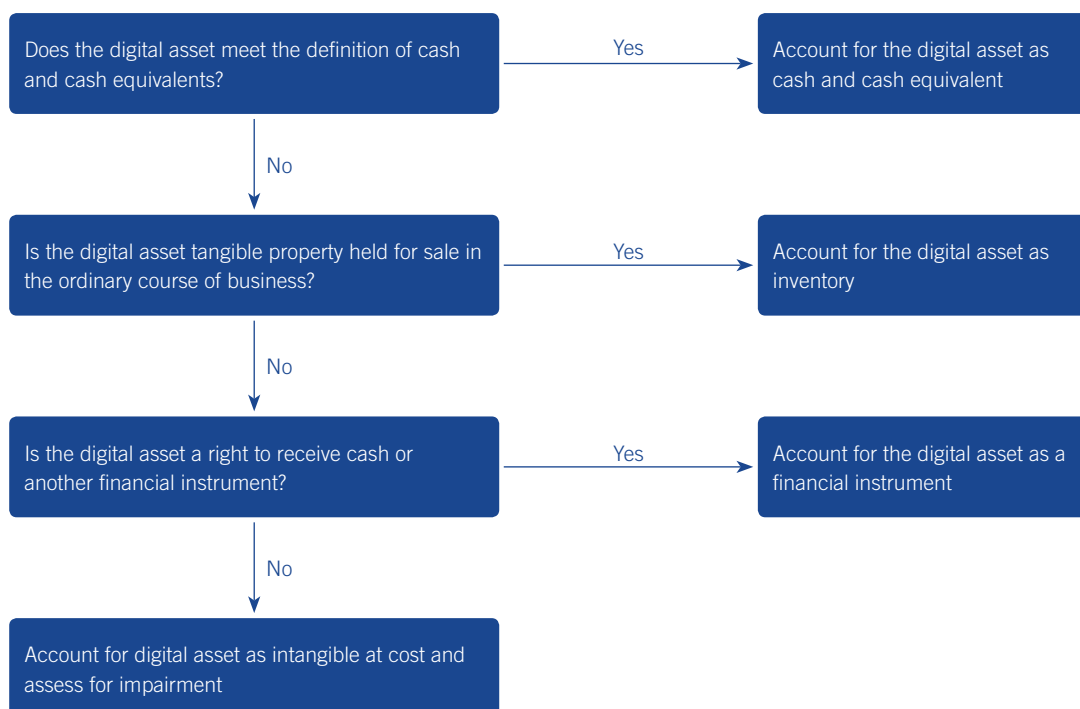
Does the digital asset meet the definition of cash and cash equivalents?

Yes

Account for the digital asset as cash and cash equivalent

No

Is the digital asset tangible property held for sale in the ordinary course of business?

Yes

Account for the digital asset as inventory

No

Is the digital asset a right to receive cash or another financial instrument?

Yes

Account for the digital asset as a financial instrument

No

Account for digital asset as intangible at cost and assess for impairment